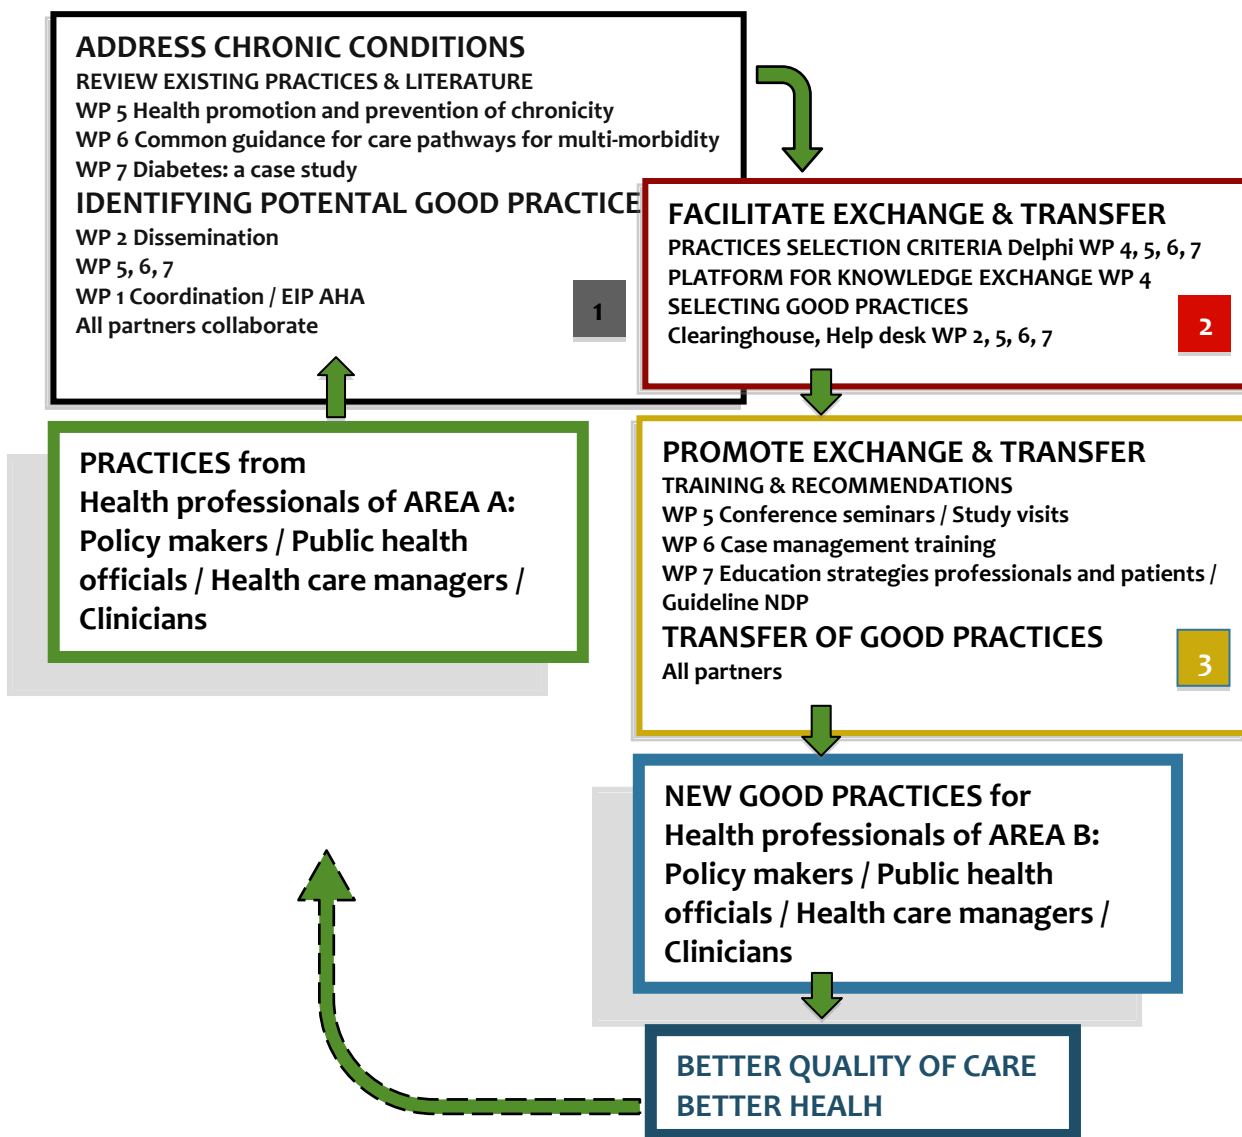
ADDRESS CHRONIC CONDITIONS
REVIEW EXISTING PRACTICES & LITERATURE
WP 5 Health promotion and prevention of chronicity
WP 6 Common guidance for care pathways for multi-morbidity
WP 7 Diabetes: a case study
IDENTIFYING POTENTAL GOOD PRACTICE
WP 2 Dissemination
WP 5, 6, 7
WP 1 Coordination / EIP AHA
All partners collaborate
1

FACILITATE EXCHANGE & TRANSFER
PRACTICES SELECTION CRITERIA Delphi WP 4, 5, 6, 7
PLATFORM FOR KNOWLEDGE EXCHANGE WP 4
SELECTING GOOD PRACTICES
Clearinghouse, Help desk WP 2, 5, 6, 7
2

PRACTICES from
Health professionals of AREA A:
Policy makers / Public health officials / Health care managers / Clinicians

PROMOTE EXCHANGE & TRANSFER
TRAINING & RECOMMENDATIONS
WP 5 Conference seminars / Study visits
WP 6 Case management training
WP 7 Education strategies professionals and patients / Guideline NDP
TRANSFER OF GOOD PRACTICES
All partners
3

NEW GOOD PRACTICES for
Health professionals of AREA B:
Policy makers / Public health officials / Health care managers / Clinicians

BETTER QUALITY OF CARE
BETTER HEALH